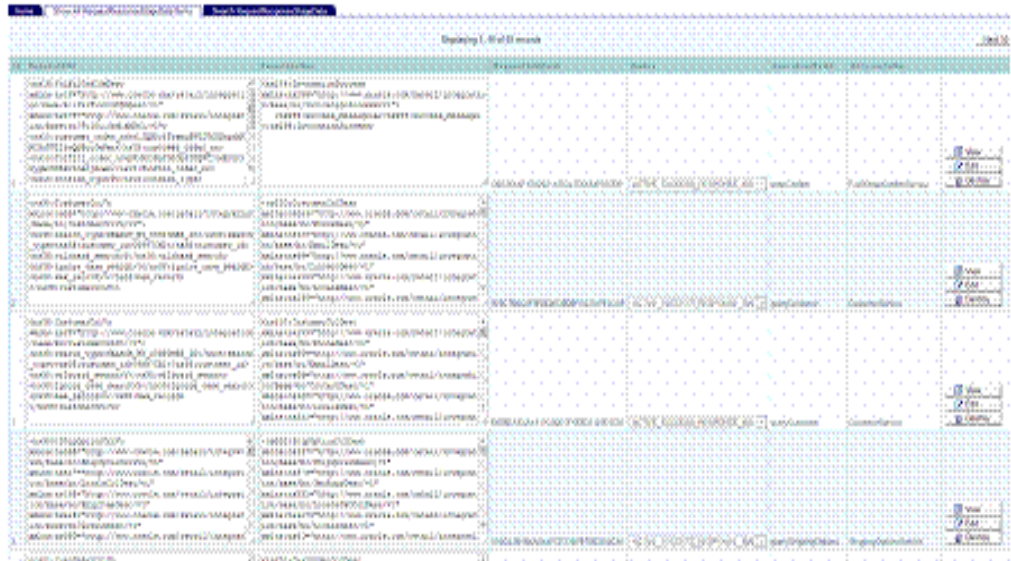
Home | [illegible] | Search RequestResponse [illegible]

Displaying 1 - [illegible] of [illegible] records

Next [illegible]

| Id | RequestXML | ResponseXML | RequestTimeStamp | Status | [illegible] | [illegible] | |
|---|---|---|---|---|---|---|---|
| 1 | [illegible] | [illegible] | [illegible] | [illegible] | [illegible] | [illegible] | View Edit Delete |
| 2 | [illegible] | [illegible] | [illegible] | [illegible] | queryCustomer | CustomerService | View Edit Delete |
| 3 | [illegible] | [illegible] | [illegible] | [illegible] | queryCustomer | CustomerService | View Edit Delete |
| 4 | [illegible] | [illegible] | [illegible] | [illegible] | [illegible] | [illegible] | View Edit Delete |